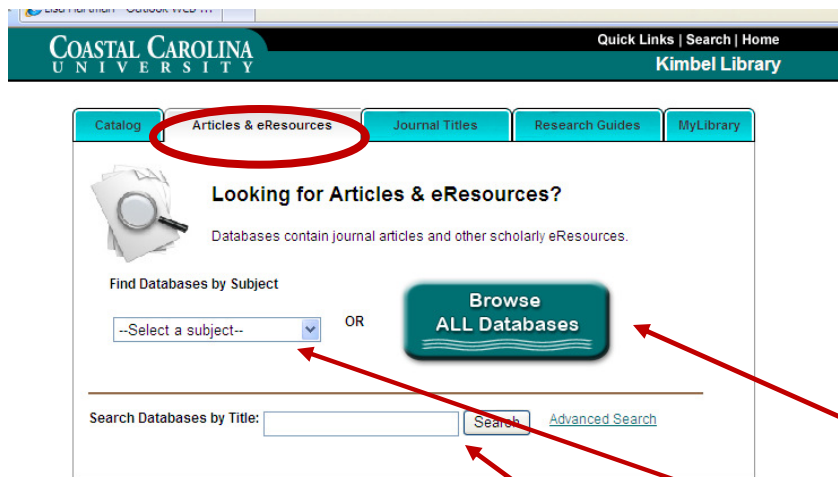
Lisa Hartman - Outlook Web ...

COASTAL CAROLINA UNIVERSITY

Quick Links | Search | Home

Kimbel Library

Catalog | Articles & eResources | Journal Titles | Research Guides | MyLibrary

Looking for Articles & eResources?

Databases contain journal articles and other scholarly eResources.

Find Databases by Subject

--Select a subject--

OR

Browse ALL Databases

Search Databases by Title:

Search

Advanced Search